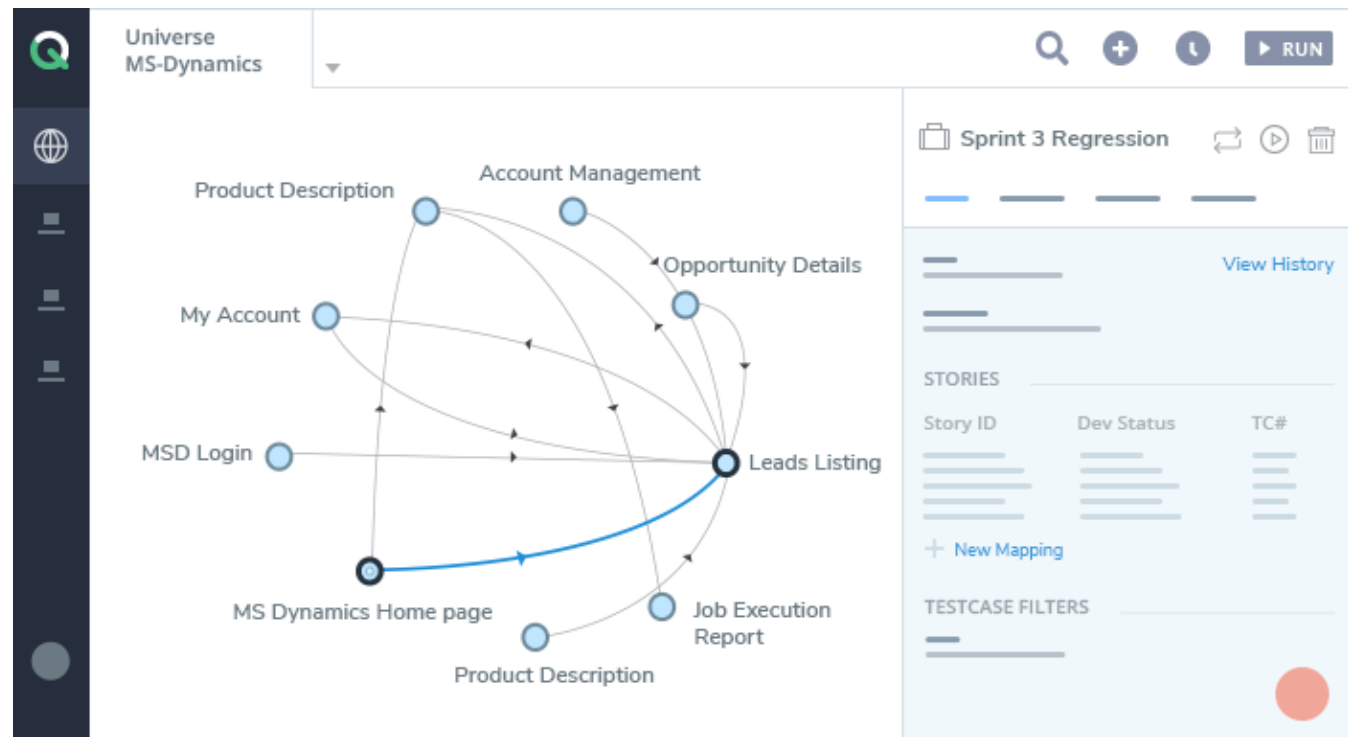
Universe
MS-Dynamics

RUN

Product Description
Account Management
Opportunity Details
My Account
MSD Login
Leads Listing
MS Dynamics Home page
Job Execution Report
Product Description

Sprint 3 Regression

View History

STORIES

Story ID
Dev Status
TC#

New Mapping

TESTCASE FILTERS